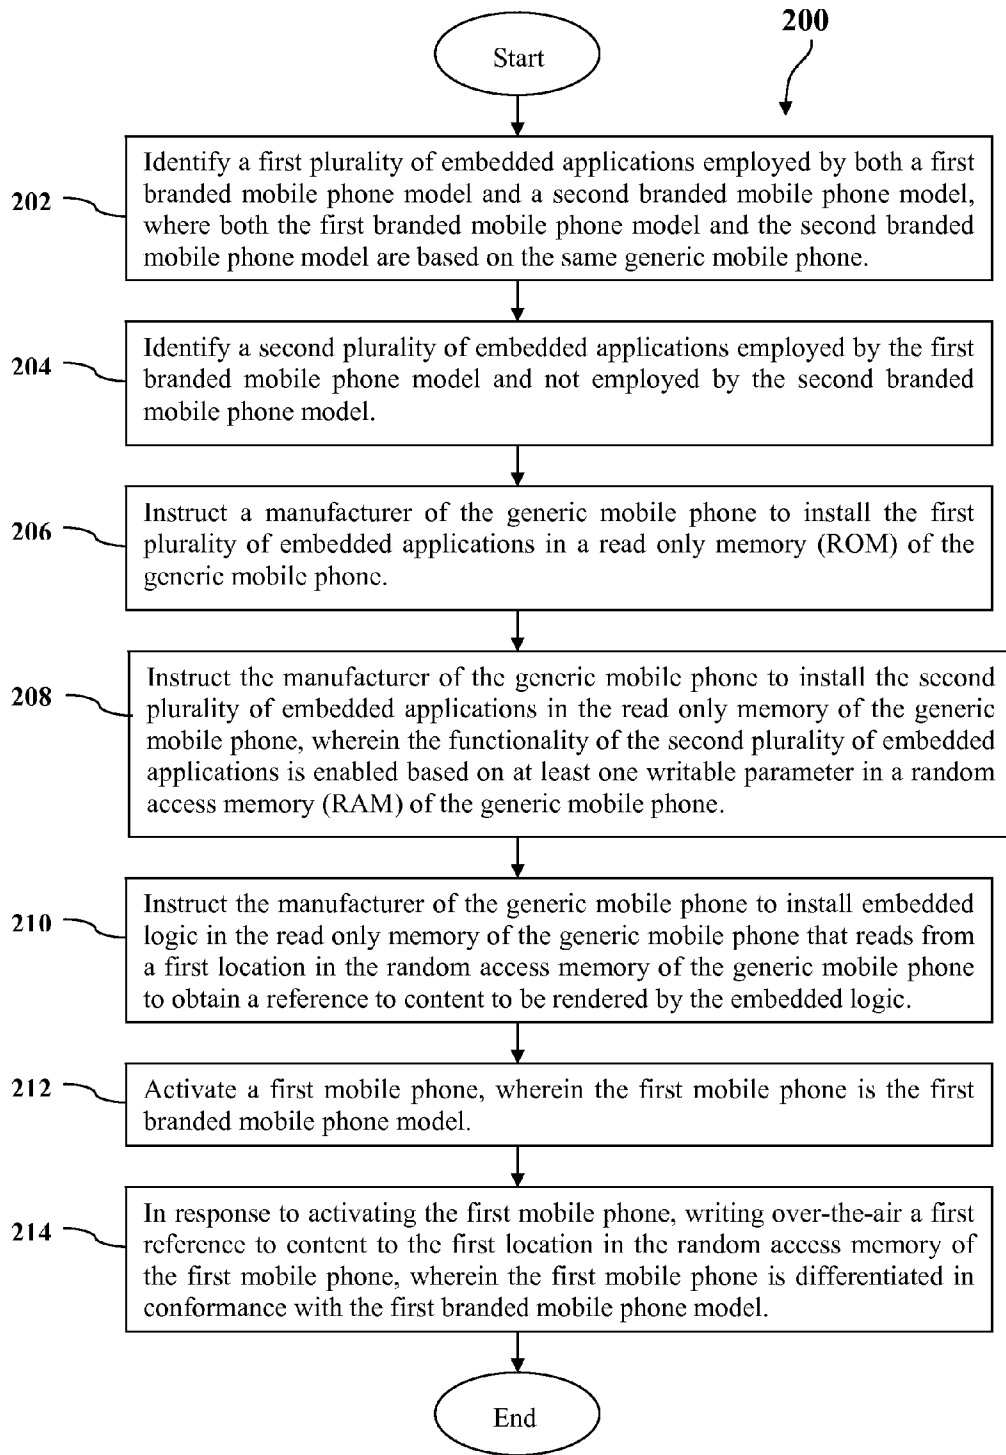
200

Start

202 Identify a first plurality of embedded applications employed by both a first branded mobile phone model and a second branded mobile phone model, where both the first branded mobile phone model and the second branded mobile phone model are based on the same generic mobile phone.

204 Identify a second plurality of embedded applications employed by the first branded mobile phone model and not employed by the second branded mobile phone model.

206 Instruct a manufacturer of the generic mobile phone to install the first plurality of embedded applications in a read only memory (ROM) of the generic mobile phone.

208 Instruct the manufacturer of the generic mobile phone to install the second plurality of embedded applications in the read only memory of the generic mobile phone, wherein the functionality of the second plurality of embedded applications is enabled based on at least one writable parameter in a random access memory (RAM) of the generic mobile phone.

210 Instruct the manufacturer of the generic mobile phone to install embedded logic in the read only memory of the generic mobile phone that reads from a first location in the random access memory of the generic mobile phone to obtain a reference to content to be rendered by the embedded logic.

212 Activate a first mobile phone, wherein the first mobile phone is the first branded mobile phone model.

214 In response to activating the first mobile phone, writing over-the-air a first reference to content to the first location in the random access memory of the first mobile phone, wherein the first mobile phone is differentiated in conformance with the first branded mobile phone model.

End